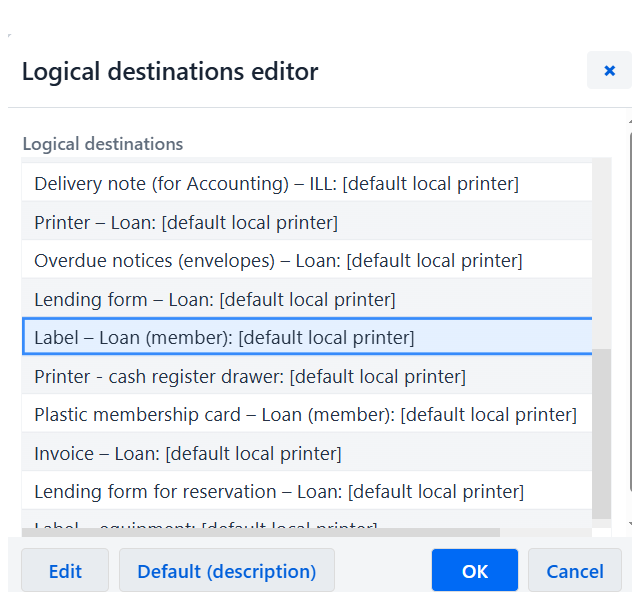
Logical destinations editor

×

Logical destinations

Delivery note (for Accounting) – ILL: [default local printer]

Printer – Loan: [default local printer]

Overdue notices (envelopes) – Loan: [default local printer]

Lending form – Loan: [default local printer]

Label – Loan (member): [default local printer]

Printer - cash register drawer: [default local printer]

Plastic membership card – Loan (member): [default local printer]

Invoice – Loan: [default local printer]

Lending form for reservation – Loan: [default local printer]

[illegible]

Edit

Default (description)

OK

Cancel